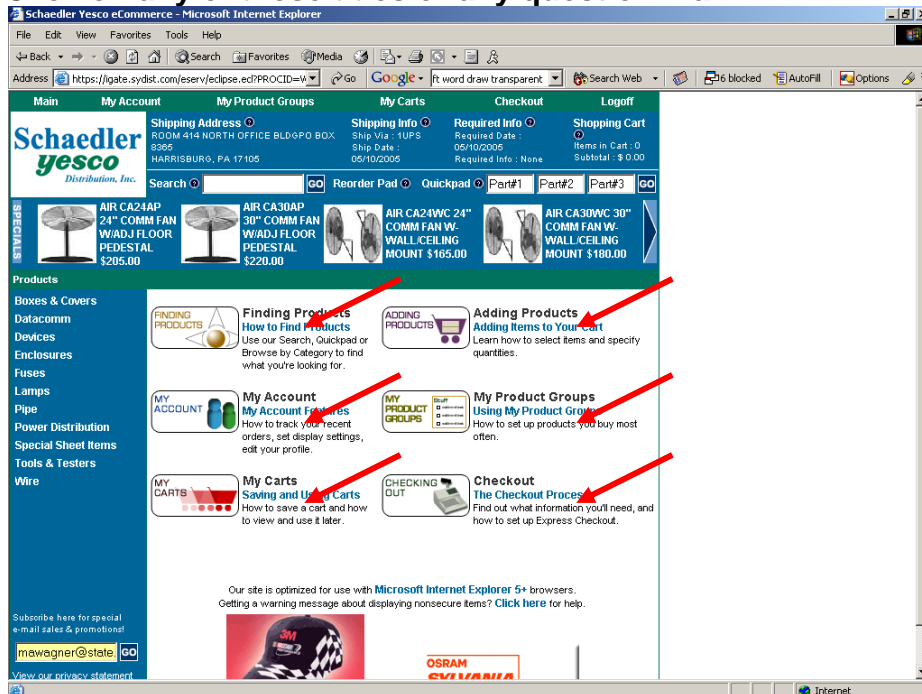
Schaedler Yesco eCommerce - Microsoft Internet Explorer

File Edit View Favorites Tools Help

Back Search Favorites Media

Address https://igate.sydist.com/eserv/eclipse.ecl?PROCID=W Go Google ft word draw transparent Search Web 6 blocked AutoFill Options

Main My Account My Product Groups My Carts Checkout Logoff

Schaedler yesco Distribution, Inc.

Shipping Address ROOM 414 NORTH OFFICE BLDGPO BOX 8365 HARRISBURG, PA 17105

Shipping Info Ship Via : 1UPS Ship Date : 05/10/2005

Required Info Required Date : 05/10/2005 Required Info : None

Shopping Cart Items in Cart : 0 Subtotal : $ 0.00

Search GO Reorder Pad Quickpad Part#1 Part#2 Part#3 GO

SPECIALS

AIR CA24AP 24" COMM FAN W/ADJ FLOOR PEDESTAL $205.00

AIR CA30AP 30" COMM FAN W/ADJ FLOOR PEDESTAL $220.00

AIR CA24WC 24" COMM FAN W-WALL/CEILING MOUNT $165.00

AIR CA30WC 30" COMM FAN W-WALL/CEILING MOUNT $180.00

Products

Boxes & Covers
Datacomm
Devices
Enclosures
Fuses
Lamps
Pipe
Power Distribution
Special Sheet Items
Tools & Testers
Wire

FINDING PRODUCTS
Finding Products
How to Find Products
Use our Search, Quickpad or Browse by Category to find what you're looking for.

ADDING PRODUCTS
Adding Products
Adding Items to Your Cart
Learn how to select items and specify quantities.

MY ACCOUNT
My Account
My Account Features
How to track your recent orders, set display settings, edit your profile.

MY PRODUCT GROUPS
My Product Groups
Using My Product Groups
How to set up products you buy most often.

MY CARTS
My Carts
Saving and Using Carts
How to save a cart and how to view and use it later.

CHECKING OUT
Checkout
The Checkout Process
Find out what information you'll need, and how to set up Express Checkout.

Our site is optimized for use with Microsoft Internet Explorer 5+ browsers.
Getting a warning message about displaying nonsecure items? Click here for help.

Subscribe here for special e-mail sales & promotions!

mawagner@state GO

View our privacy statement

OSRAM SYLVANIA

Internet